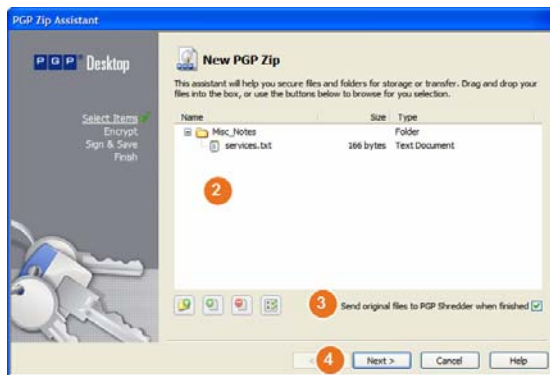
PGP Zip Assistant

PGP® Desktop

Select Items
Encrypt
Sign & Save
Finish

New PGP Zip

This assistant will help you secure files and folders for storage or transfer. Drag and drop your files into the box, or use the buttons below to browse for you selection.

| Name | Size | Type |
|---|---|---|
| Misc_Notes | | Folder |
| services.txt | 166 bytes | Text Document |

2

3 Send original files to PGP Shredder when finished

< 4 Next > Cancel Help